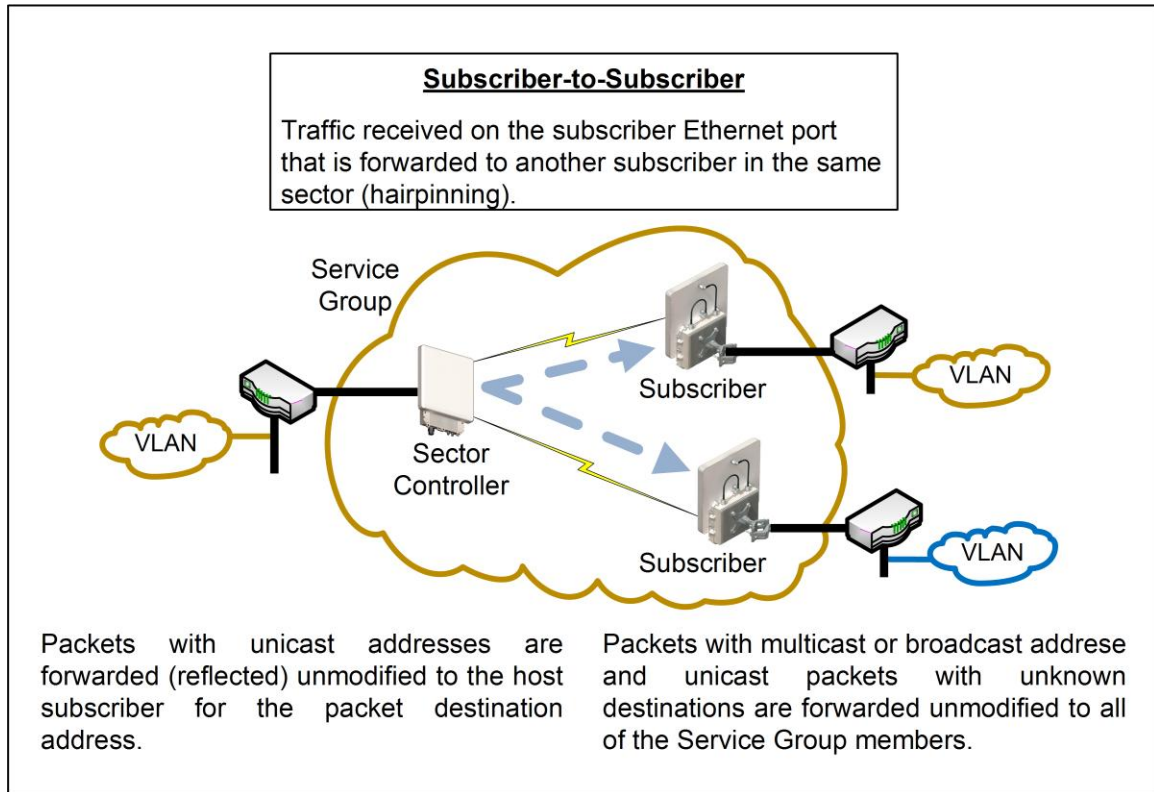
Subscriber-to-Subscriber

Traffic received on the subscriber Ethernet port that is forwarded to another subscriber in the same sector (hairpinning).

Service Group

VLAN

Sector Controller

Subscriber

VLAN

Subscriber

VLAN

Packets with unicast addresses are forwarded (reflected) unmodified to the host subscriber for the packet destination address.

Packets with multicast or broadcast addrese and unicast packets with unknown destinations are forwarded unmodified to all of the Service Group members.